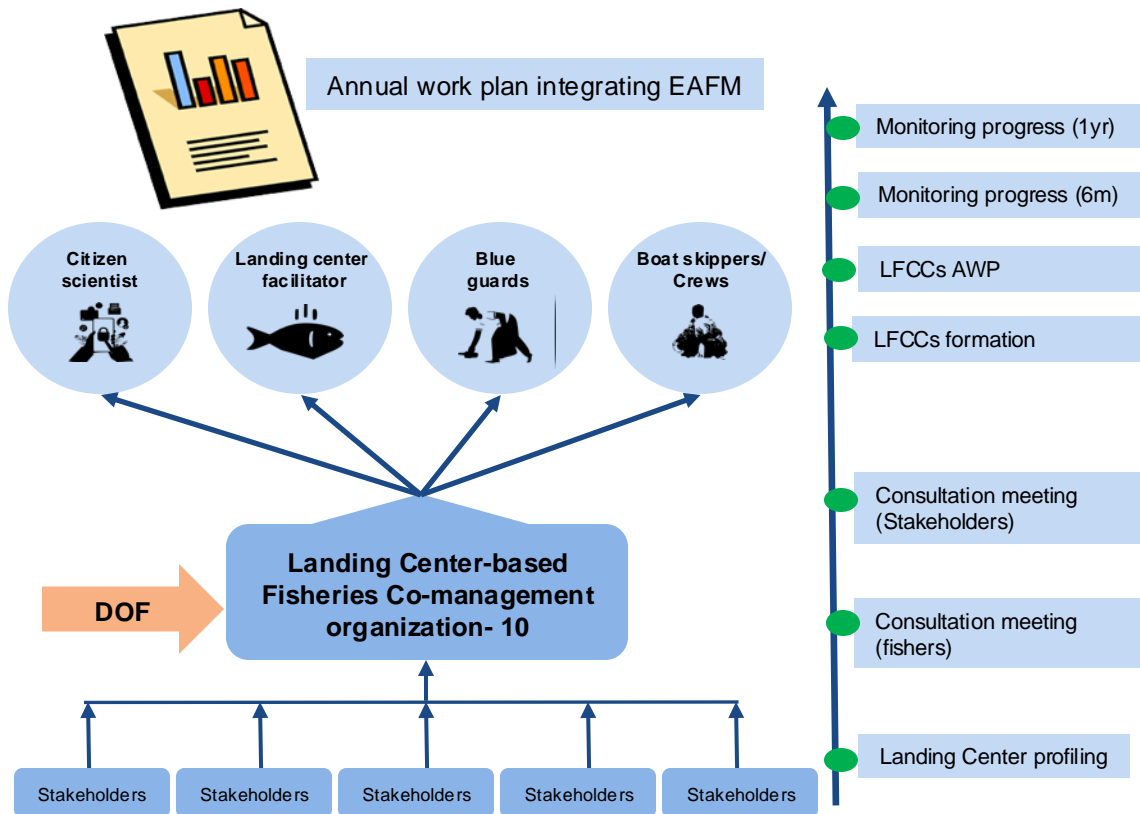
Annual work plan integrating EAFM

Citizen scientist

Landing center facilitator

Blue guards

Boat skippers/ Crews

Landing Center-based Fisheries Co-management organization- 10

DOF

Stakeholders

Stakeholders

Stakeholders

Stakeholders

Stakeholders

Monitoring progress (1yr)

Monitoring progress (6m)

LFCCs AWP

LFCCs formation

Consultation meeting (Stakeholders)

Consultation meeting (fishers)

Landing Center profiling